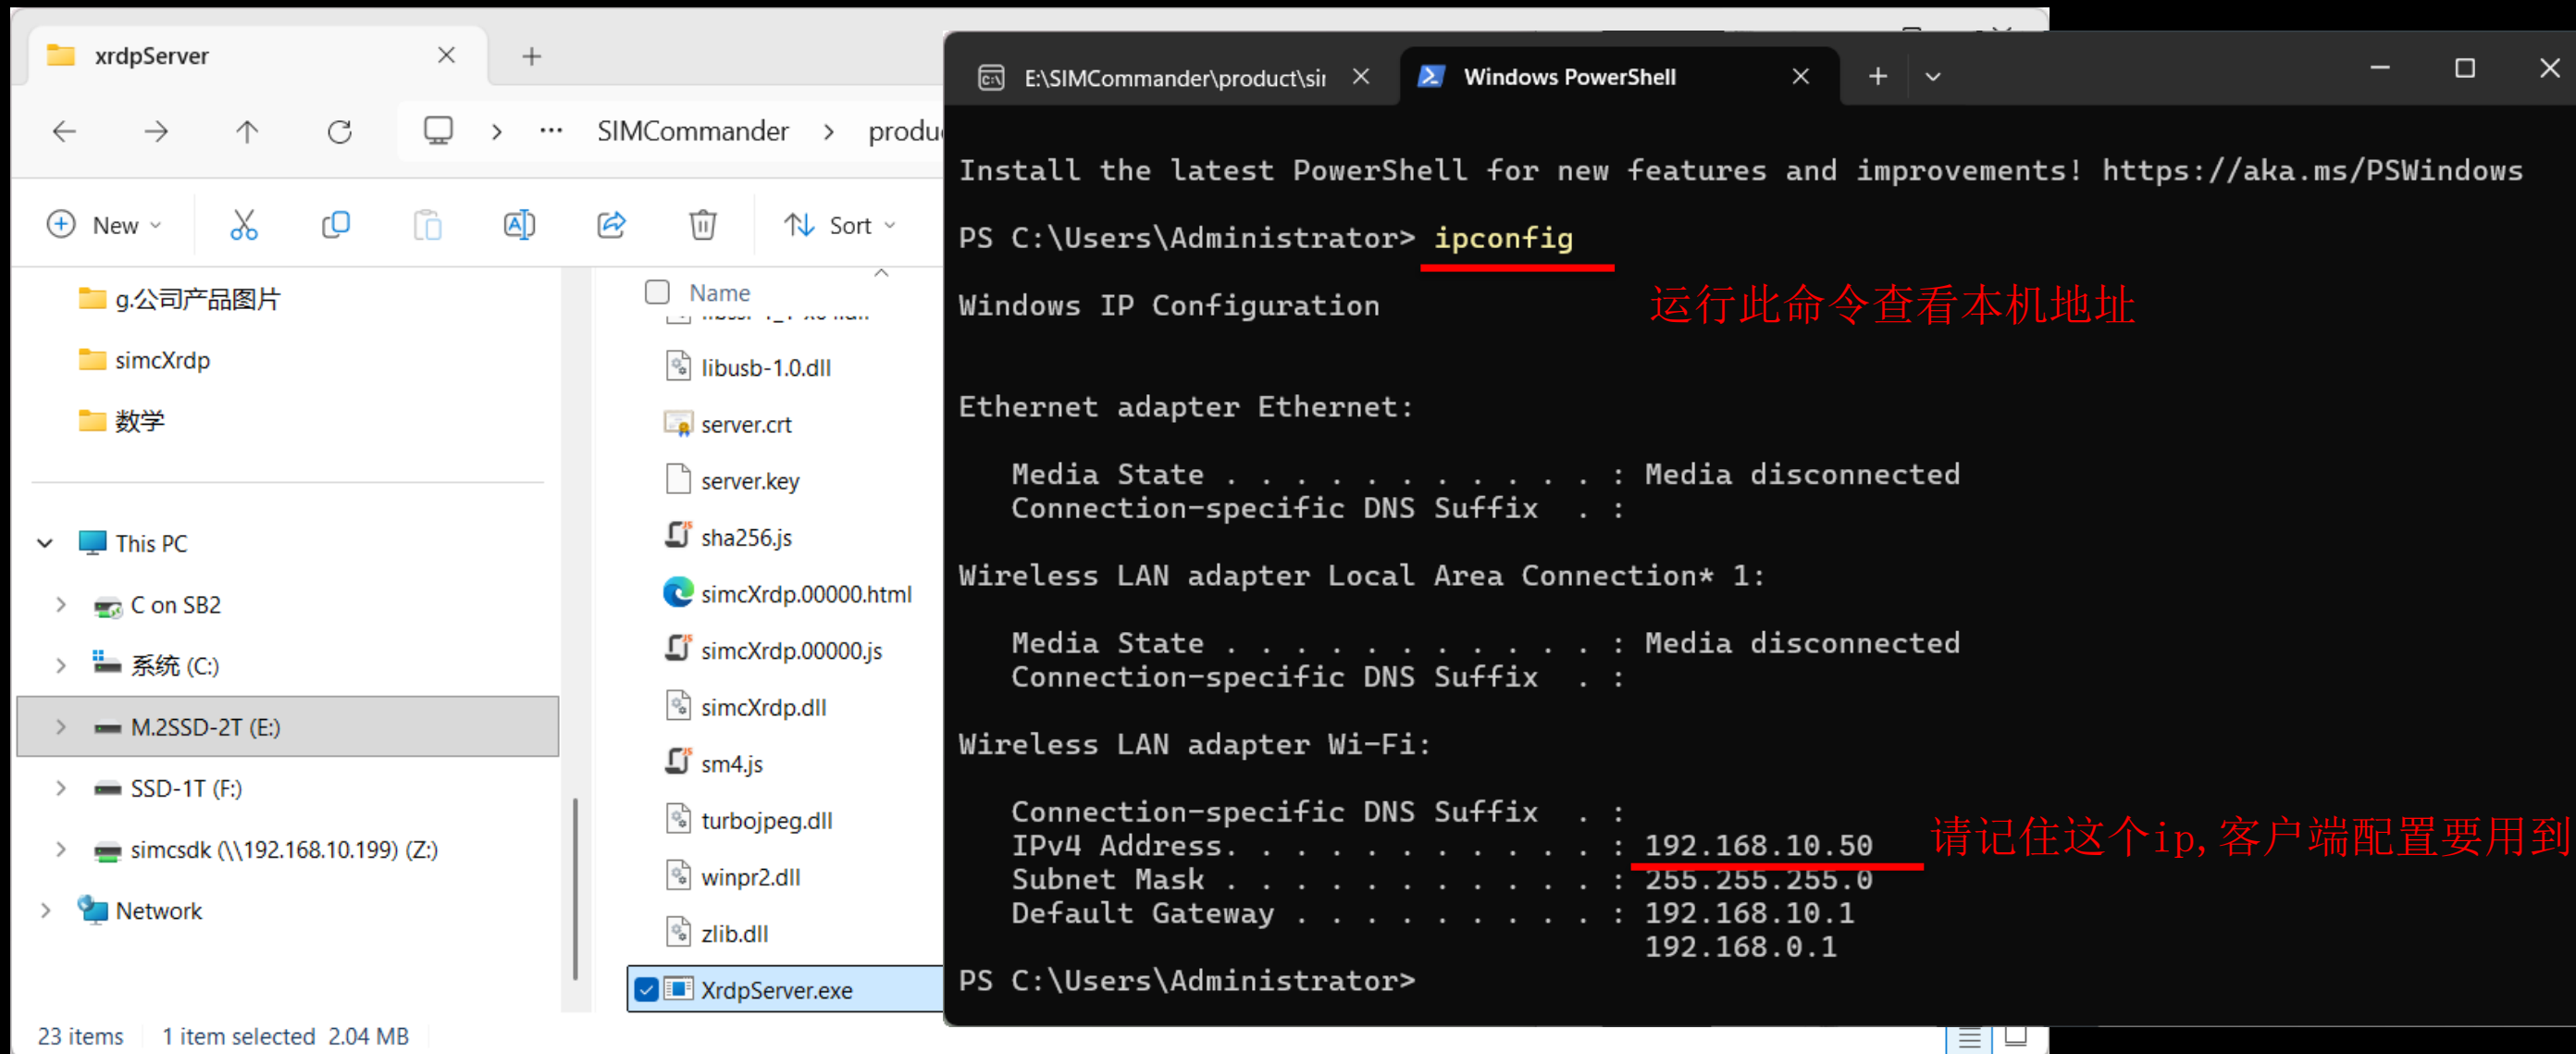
xrdpServer

SIMCommander > produ

New
Sort

g.公司产品图片
simcXrdp
数学

This PC
C on SB2
系统 (C:)
M.2SSD-2T (E:)
SSD-1T (F:)
simcsdk (\\192.168.10.199) (Z:)
Network

Name
libusb-1.0.dll
server.crt
server.key
sha256.js
simcXrdp.00000.html
simcXrdp.00000.js
simcXrdp.dll
sm4.js
turbojpeg.dll
winpr2.dll
zlib.dll
XrdpServer.exe

23 items 1 item selected 2.04 MB

E:\SIMCommander\product\si
Windows PowerShell

Install the latest PowerShell for new features and improvements! https://aka.ms/PSWindows

PS C:\Users\Administrator> ipconfig

运行此命令查看本机地址

Windows IP Configuration

Ethernet adapter Ethernet:

Media State . . . . . . . . . . . : Media disconnected
Connection-specific DNS Suffix . :

Wireless LAN adapter Local Area Connection* 1:

Media State . . . . . . . . . . . : Media disconnected
Connection-specific DNS Suffix . :

Wireless LAN adapter Wi-Fi:

Connection-specific DNS Suffix . :
IPv4 Address. . . . . . . . . . . : 192.168.10.50
Subnet Mask . . . . . . . . . . . : 255.255.255.0
Default Gateway . . . . . . . . . : 192.168.10.1
192.168.0.1

请记住这个ip，客户端配置要用到

PS C:\Users\Administrator>